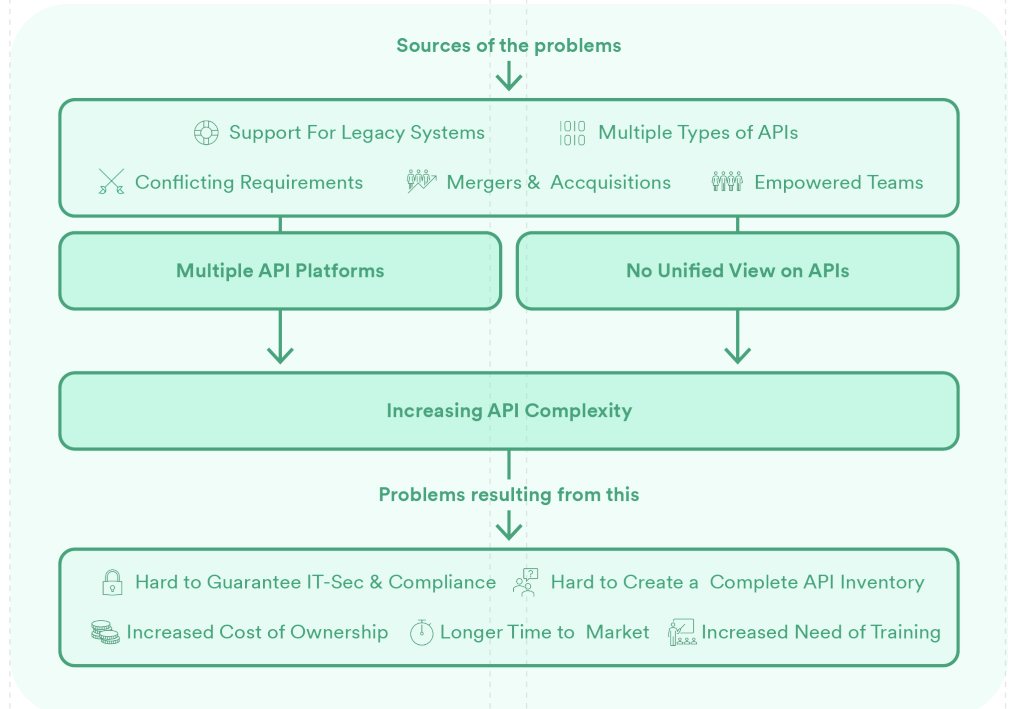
Sources of the problems

Support For Legacy Systems

Multiple Types of APIs

Conflicting Requirements

Mergers & Acquisitions

Empowered Teams

Multiple API Platforms

No Unified View on APIs

Increasing API Complexity

Problems resulting from this

Hard to Guarantee IT-Sec & Compliance

Hard to Create a Complete API Inventory

Increased Cost of Ownership

Longer Time to Market

Increased Need of Training